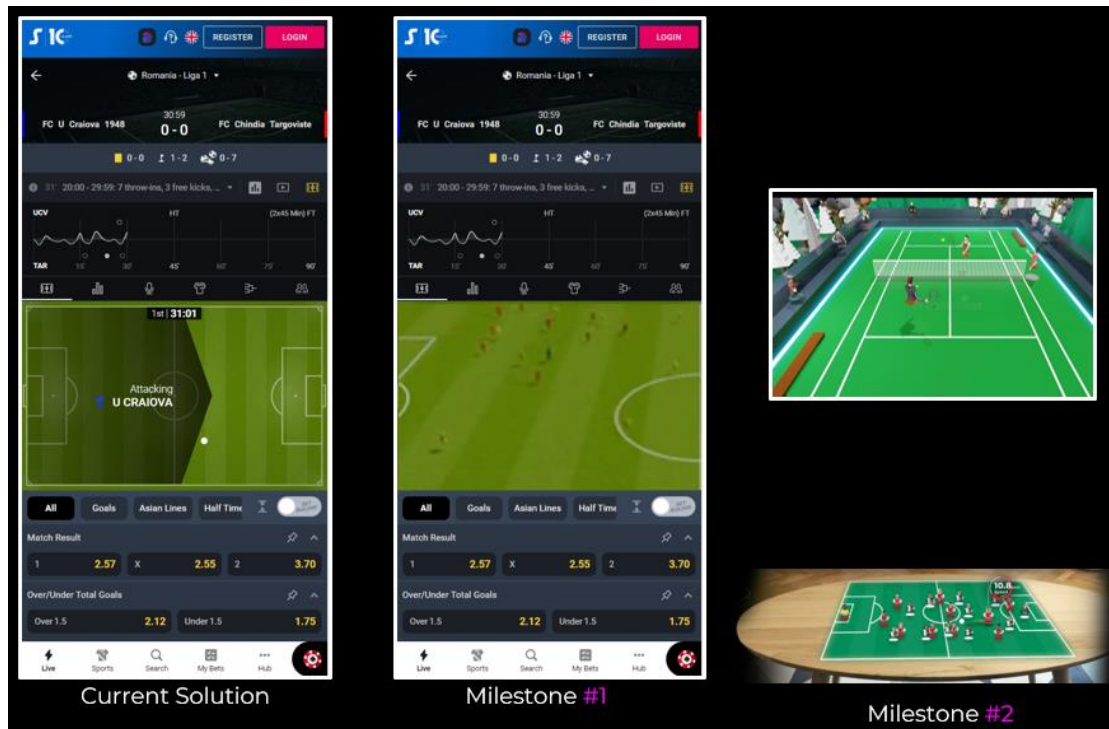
REGISTER LOGIN

Romania - Liga 1

FC U Craiova 1948 30:59 0 - 0 FC Chindia Targoviste

0 - 0 1 - 2 0 - 7

31' 20:00 - 29:59: 7 throw-ins, 3 free kicks, ...

UCV HT (2x45 Min) FT
TAR 15' 30' 45' 60' 75' 90'

1st 31:01

Attacking
U CRAIOVA

All Goals Asian Lines Half Time

Match Result

1 2.57 X 2.55 2 3.70

Over/Under Total Goals

Over 1.5 2.12 Under 1.5 1.75

Live Sports Search My Bets Hub

Current Solution

REGISTER LOGIN

Romania - Liga 1

FC U Craiova 1948 30:59 0 - 0 FC Chindia Targoviste

0 - 0 1 - 2 0 - 7

31' 20:00 - 29:59: 7 throw-ins, 3 free kicks, ...

UCV HT (2x45 Min) FT
TAR 15' 30' 45' 60' 75' 90'

All Goals Asian Lines Half Time

Match Result

1 2.57 X 2.55 2 3.70

Over/Under Total Goals

Over 1.5 2.12 Under 1.5 1.75

Live Sports Search My Bets Hub

Milestone #1

Milestone #2